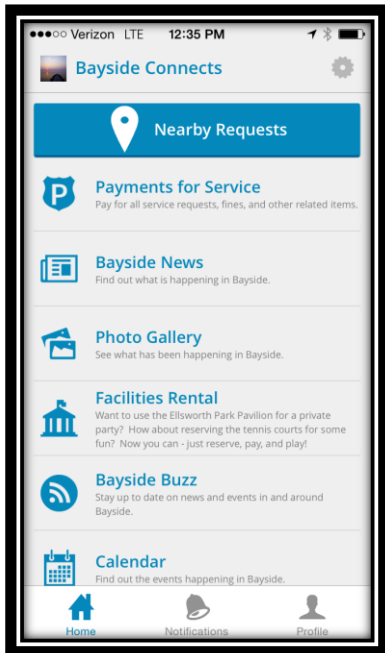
●●●○○ Verizon LTE 12:35 PM

Bayside Connects

Nearby Requests

Payments for Service
Pay for all service requests, fines, and other related items.

Bayside News
Find out what is happening in Bayside.

Photo Gallery
See what has been happening in Bayside.

Facilities Rental
Want to use the Ellsworth Park Pavilion for a private party? How about reserving the tennis courts for some fun? Now you can - just reserve, pay, and play!

Bayside Buzz
Stay up to date on news and events in and around Bayside.

Calendar
Find out the events happening in Bayside.

Home Notifications Profile